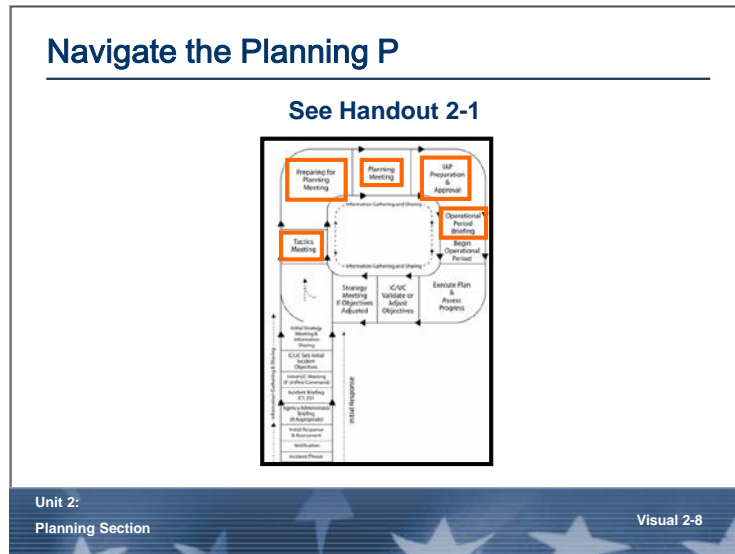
Navigate the Planning P

See Handout 2-1

Preparing for Planning Meeting

Planning Meeting

IAP Preparation & Approval

Information Gathering and Sharing

Operational Period Briefing

Tactics Meeting

Begin Operational Period

Information Gathering and Sharing

Strategy Meeting if Objectives Adjusted

IC/UC Validate or Adjust Objectives

Execute Plan & Assess Progress

Initial Strategy Meeting & Information Sharing

IC/UC Sets Initial Incident Objectives

Initial UC Meeting (if Unified Command)

Incident Briefing ICS 201

Agency Administrator Briefing (if Appropriate)

Initial Response & Assessment

Notification

Incident/Threat

Information Gathering & Sharing

Initial Response

Unit 2:
Planning Section

Visual 2-8